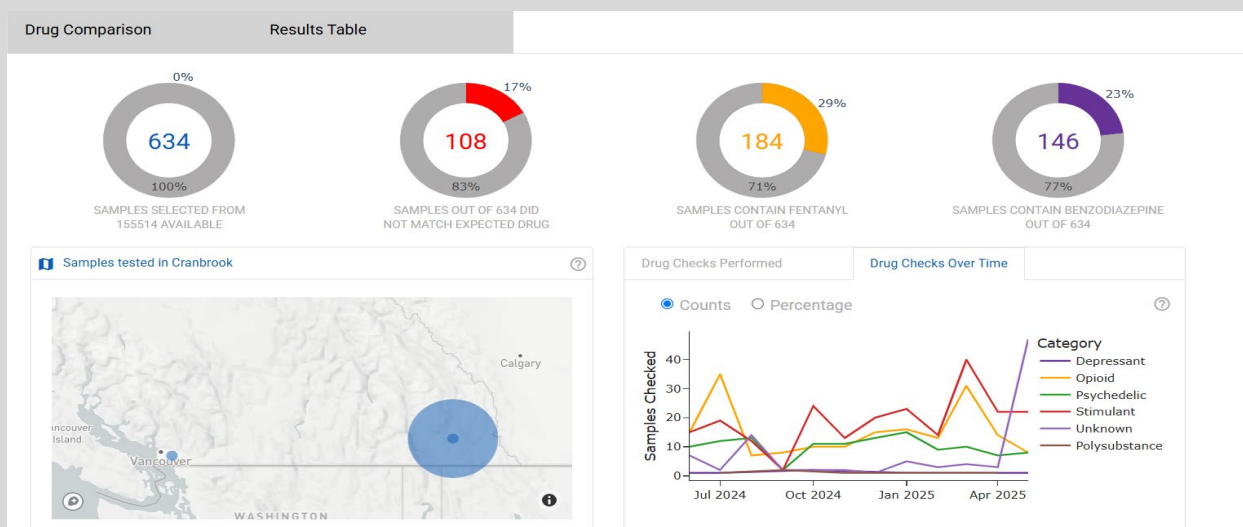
Drug Comparison
Results Table

0%
634
100%
SAMPLES SELECTED FROM 155514 AVAILABLE

17%
108
83%
SAMPLES OUT OF 634 DID NOT MATCH EXPECTED DRUG

29%
184
71%
SAMPLES CONTAIN FENTANYL OUT OF 634

23%
146
77%
SAMPLES CONTAIN BENZODIAZEPINE OUT OF 634

Samples tested in Cranbrook

Calgary
ancouver Island
Vancouver
WASHINGTON

Drug Checks Performed
Drug Checks Over Time

Counts
Percentage

Samples Checked
40
30
20
10
0
Jul 2024
Oct 2024
Jan 2025
Apr 2025

Category
Depressant
Opioid
Psychedelic
Stimulant
Unknown
Polysubstance